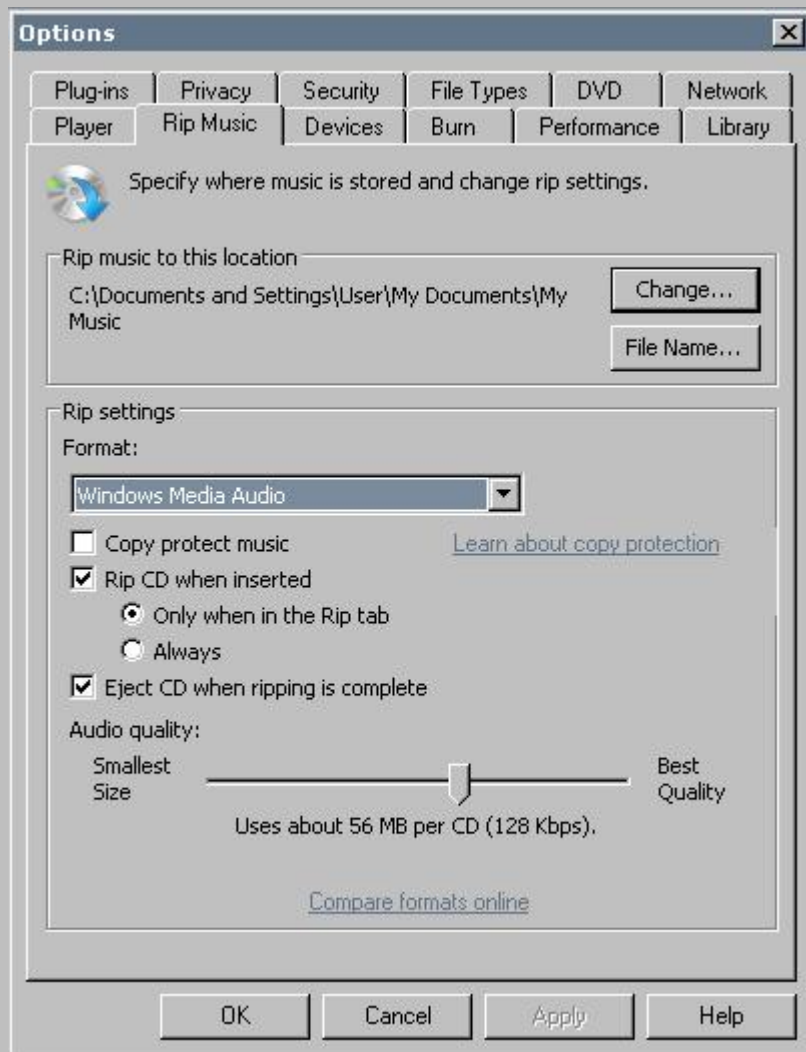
Options

Plug-ins | Privacy | Security | File Types | DVD | Network
Player | Rip Music | Devices | Burn | Performance | Library

Specify where music is stored and change rip settings.

Rip music to this location

C:\Documents and Settings\User\My Documents\My Music

Change...

File Name...

Rip settings

Format:

Windows Media Audio

Copy protect music

Learn about copy protection

Rip CD when inserted

Only when in the Rip tab

Always

Eject CD when ripping is complete

Audio quality:

Smallest Size

Best Quality

Uses about 56 MB per CD (128 Kbps).

Compare formats online

OK

Cancel

Apply

Help